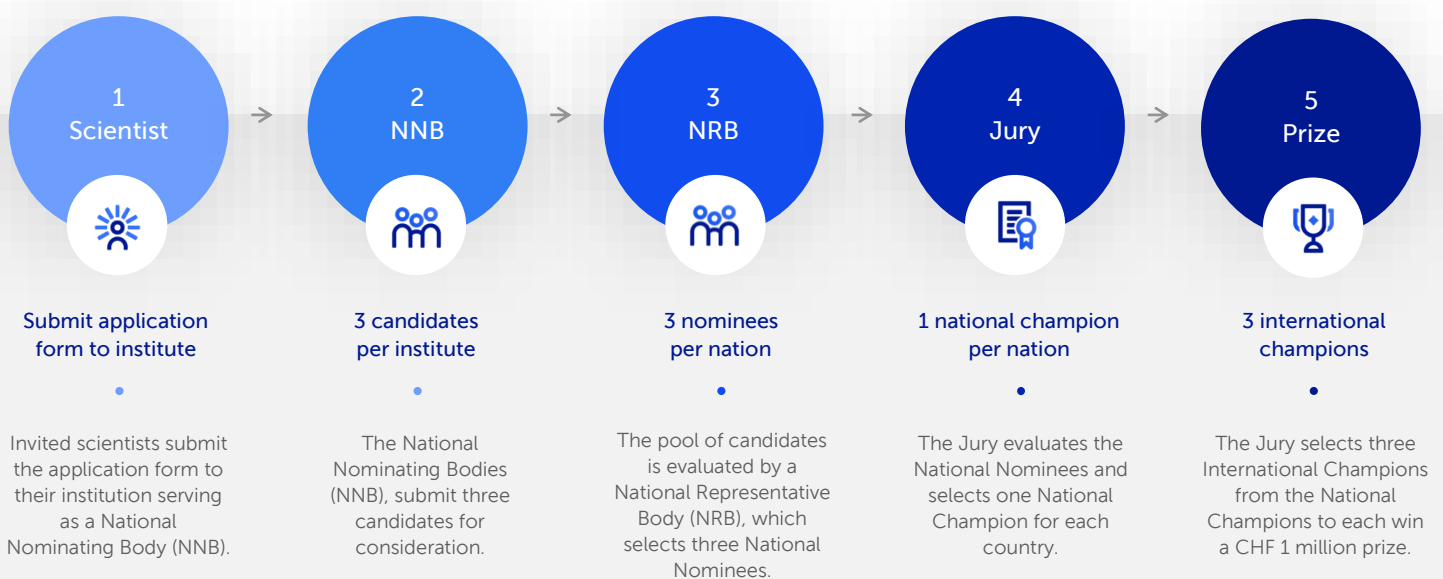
1
Scientist

Submit application form to institute

Invited scientists submit the application form to their institution serving as a National Nominating Body (NNB).

2
NNB

3 candidates per institute

The National Nominating Bodies (NNB), submit three candidates for consideration.

3
NRB

3 nominees per nation

The pool of candidates is evaluated by a National Representative Body (NRB), which selects three National Nominees.

4
Jury

1 national champion per nation

The Jury evaluates the National Nominees and selects one National Champion for each country.

5
Prize

3 international champions

The Jury selects three International Champions from the National Champions to each win a CHF 1 million prize.